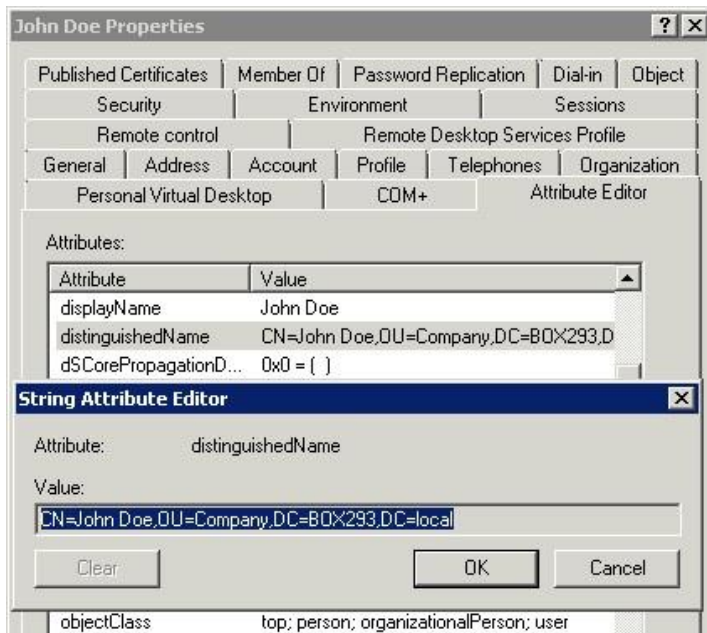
John Doe Properties

? X

Published Certificates | Member Of | Password Replication | Dial-in | Object
Security | Environment | Sessions
Remote control | Remote Desktop Services Profile
General | Address | Account | Profile | Telephones | Organization
Personal Virtual Desktop | COM+ | Attribute Editor

Attributes:

| Attribute | Value |
|---|---|
| displayName | John Doe |
| distinguishedName | CN=John Doe,OU=Company,DC=BOX293,D |
| dSCorePropagationD... | 0x0 = ( ) |

String Attribute Editor

X

Attribute: distinguishedName

Value:

CN=John Doe,OU=Company,DC=BOX293,DC=local

Clear

OK

Cancel

| objectClass | top; person; organizationalPerson; user |
|---|---|